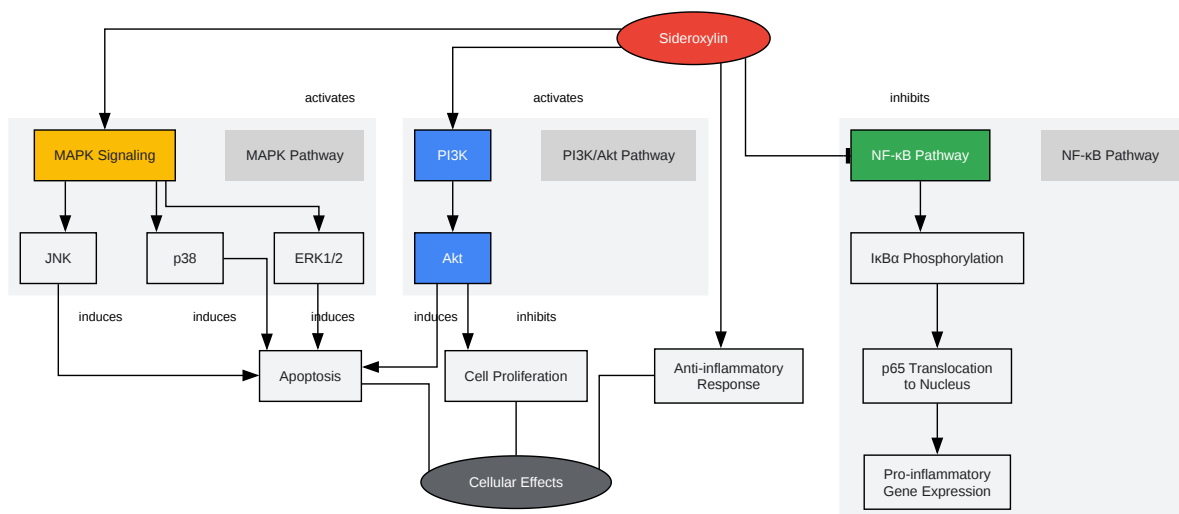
Sideroxylin

activates

activates

inhibits

MAPK Signaling

MAPK Pathway

PI3K

PI3K/Akt Pathway

NF-κB Pathway

NF-κB Pathway

JNK

p38

ERK1/2

Akt

IκBα Phosphorylation

induces

induces

induces

induces

inhibits

Apoptosis

Cell Proliferation

Anti-inflammatory Response

p65 Translocation to Nucleus

Pro-inflammatory Gene Expression

Cellular Effects